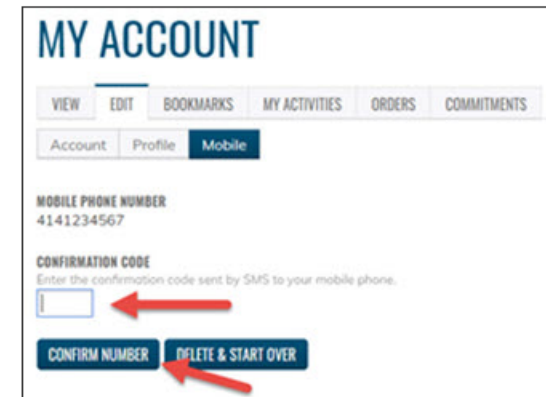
MY ACCOUNT

VIEW EDIT BOOKMARKS MY ACTIVITIES ORDERS COMMITMENTS

Account Profile Mobile

MOBILE PHONE NUMBER
4141234567

CONFIRMATION CODE
Enter the confirmation code sent by SMS to your mobile phone.

CONFIRM NUMBER DELETE & START OVER